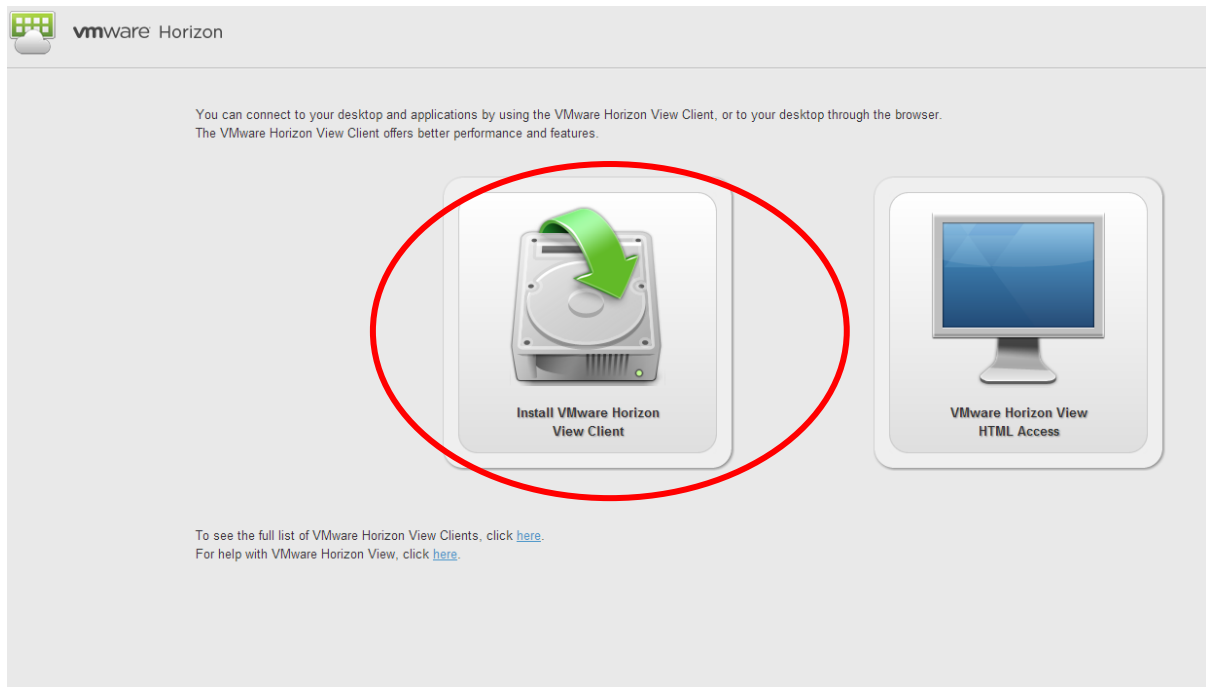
vmware Horizon

You can connect to your desktop and applications by using the VMware Horizon View Client, or to your desktop through the browser.
The VMware Horizon View Client offers better performance and features.

Install VMware Horizon View Client

VMware Horizon View HTML Access

To see the full list of VMware Horizon View Clients, click here.
For help with VMware Horizon View, click here.